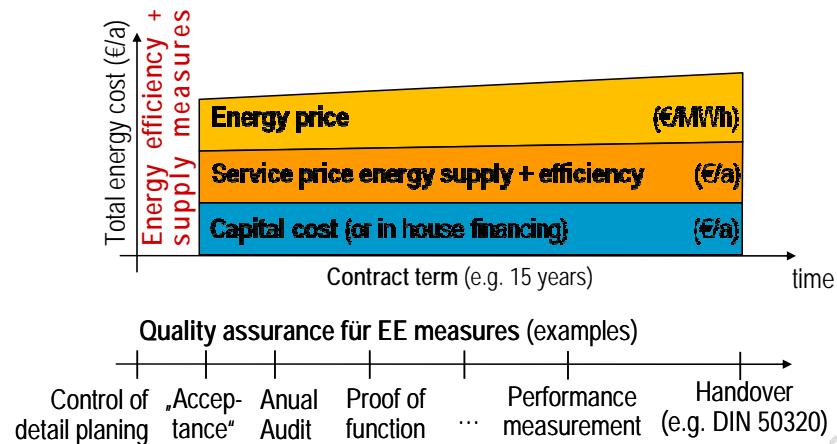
Total energy cost (€/a)

Energy efficiency + supply measures

Energy price (€/MWh)

Service price energy supply + efficiency (€/a)

Capital cost (or in house financing) (€/a)

Contract term (e.g. 15 years)

time

Quality assurance für EE measures (examples)

Control of detail planing

„Acceptance“

Anual Audit

Proof of function

…

Performance measurement

Handover (e.g. DIN 50320)